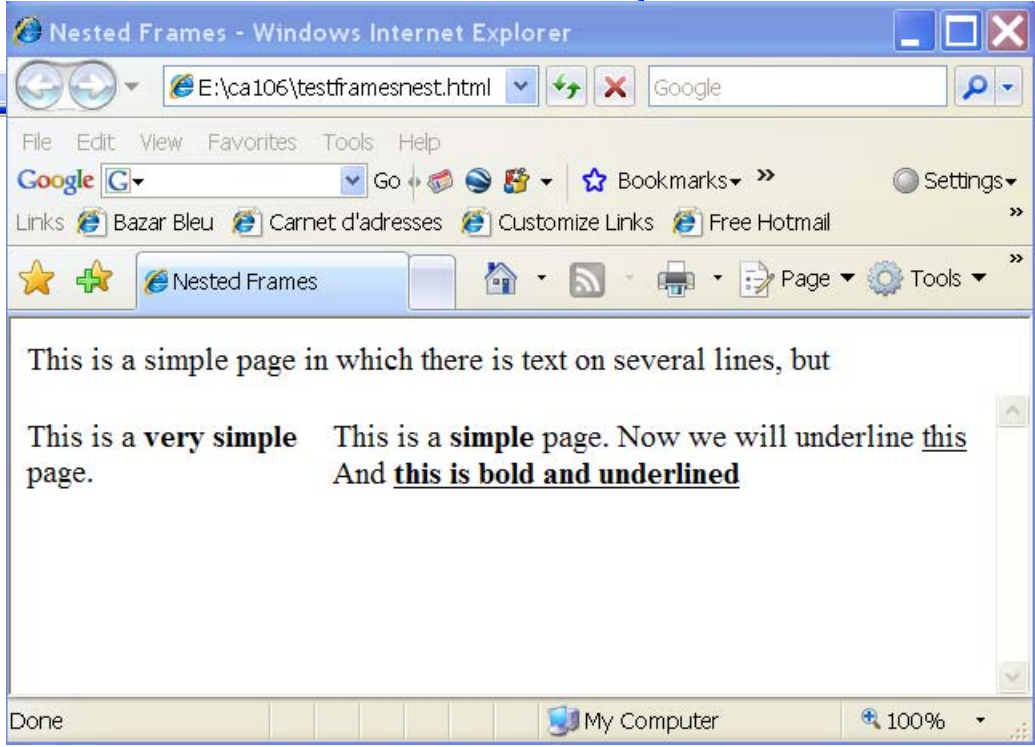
Nested Frames - Windows Internet Explorer

E:\ca106\testframesnest.html

Google

File Edit View Favorites Tools Help

Google G Go Bookmarks » Settings

Links Bazar Bleu Carnet d'adresses Customize Links Free Hotmail »

Nested Frames Page Tools »

This is a simple page in which there is text on several lines, but

This is a **very simple** page.

This is a **simple** page. Now we will underline <u>this</u> And <u>**this is bold and underlined**</u>

Done My Computer 100%